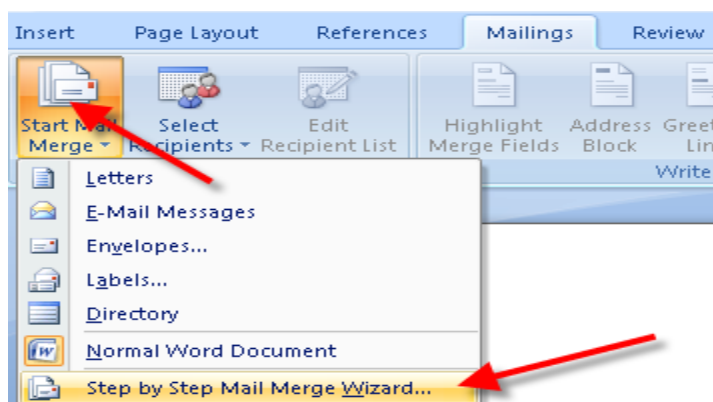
Insert Page Layout References Mailings Review

Start Mail Merge
Select Recipients
Edit Recipient List
Highlight Merge Fields
Address Block
Greet Lin

Write

Letters
E-Mail Messages
Envelopes...
Labels...
Directory
Normal Word Document
Step by Step Mail Merge Wizard...